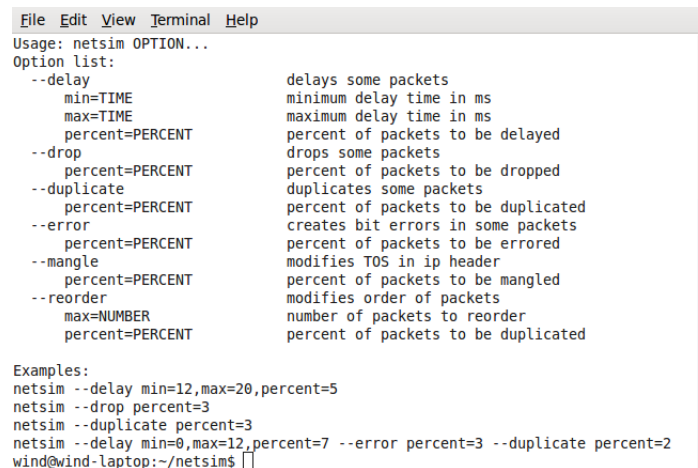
File Edit View Terminal Help
Usage: netsim OPTION...
Option list:

| | |
|---|---|
| --delay | delays some packets |
| min=TIME | minimum delay time in ms |
| max=TIME | maximum delay time in ms |
| percent=PERCENT | percent of packets to be delayed |
| --drop | drops some packets |
| percent=PERCENT | percent of packets to be dropped |
| --duplicate | duplicates some packets |
| percent=PERCENT | percent of packets to be duplicated |
| --error | creates bit errors in some packets |
| percent=PERCENT | percent of packets to be errored |
| --mangle | modifies TOS in ip header |
| percent=PERCENT | percent of packets to be mangled |
| --reorder | modifies order of packets |
| max=NUMBER | number of packets to reorder |
| percent=PERCENT | percent of packets to be duplicated |

Examples:
netsim --delay min=12,max=20,percent=5
netsim --drop percent=3
netsim --duplicate percent=3
netsim --delay min=0,max=12,percent=7 --error percent=3 --duplicate percent=2
wind@wind-laptop:~/netsim$